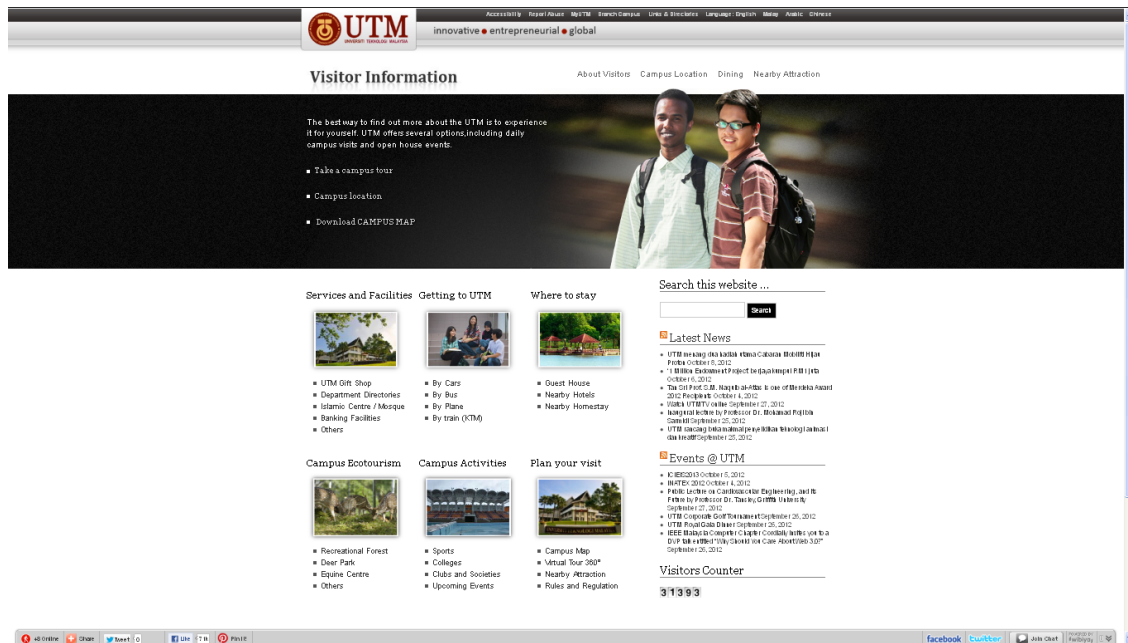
Accessibility Report Abuse MyUTM Branch Campus Links & Directories Language: English Malay Arabic Chinese

UTM
UNIVERSITI TEKNOLOGI MALAYSIA
innovative • entrepreneurial • global

Visitor Information

About Visitors Campus Location Dining Nearby Attraction

The best way to find out more about the UTM is to experience it for yourself. UTM offers several options,including daily campus visits and open house events.

Take a campus tour

Campus location

Download CAMPUS MAP

Services and Facilities
- UTM Gift Shop
- Department Directories
- Islamic Centre / Mosque
- Banking Facilities
- Others

Getting to UTM
- By Cars
- By Bus
- By Plane
- By train (KTM)

Where to stay
- Guest House
- Nearby Hotels
- Nearby Homestay

Campus Ecotourism
- Recreational Forest
- Deer Park
- Equine Centre
- Others

Campus Activities
- Sports
- Colleges
- Clubs and Societies
- Upcoming Events

Plan your visit
- Campus Map
- Virtual Tour 360°
- Nearby Attraction
- Rules and Regulation

Search this website ...

Search

Latest News
- UTM menang dua kategori utama Cabaran Mobiliti Hijau Proton October 8, 2012
- "1 Million Endowment Project bagi pengumpul RM1 juta October 6, 2012
- Tan Sri Prof S.M. Naquib al-Attas is one of Merdeka Award 2012 Recipients October 4, 2012
- Watch UTMTV online September 27, 2012
- Inaugural lecture by Professor Dr. Mohamad Rajibin Samsuri September 25, 2012
- UTM sandang buka makmal penyelidikan teknologi laminasi dan kreatif September 25, 2012

Events @ UTM
- ICIES2013 October 5, 2012
- INATEX 2012 October 4, 2012
- Public Lecture on Cardiovascular Engineering, and its Future by Professor Dr. Tasley, Griffith University September 27, 2012
- UTM Corporate Golf Tournament September 26, 2012
- UTM Royal Gala Dinner September 26, 2012
- IEEE Malaysia Computer Chapter Cordially Invites you to a DVP talk entitled "Why Should You Care About Web 3.0?" September 26, 2012

Visitors Counter

313393

+8 Online Share Tweet 0 Like 7 Pin it facebook twitter Join Chat